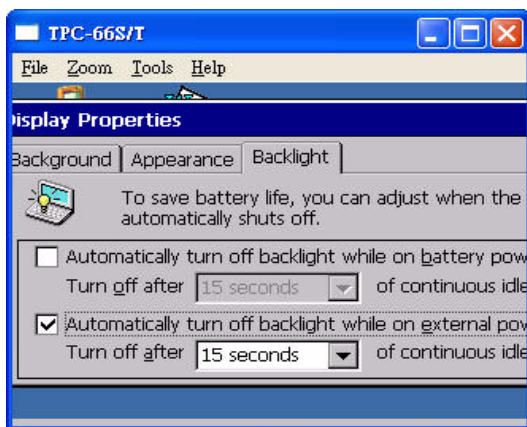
TPC-66S/T

File Zoom Tools Help

isplay Properties

ackground Appearance Backlight

To save battery life, you can adjust when the automatically shuts off.

Automatically turn off backlight while on battery pow

Turn off after 15 seconds of continuous idle

Automatically turn off backlight while on external pow

Turn off after 15 seconds of continuous idle